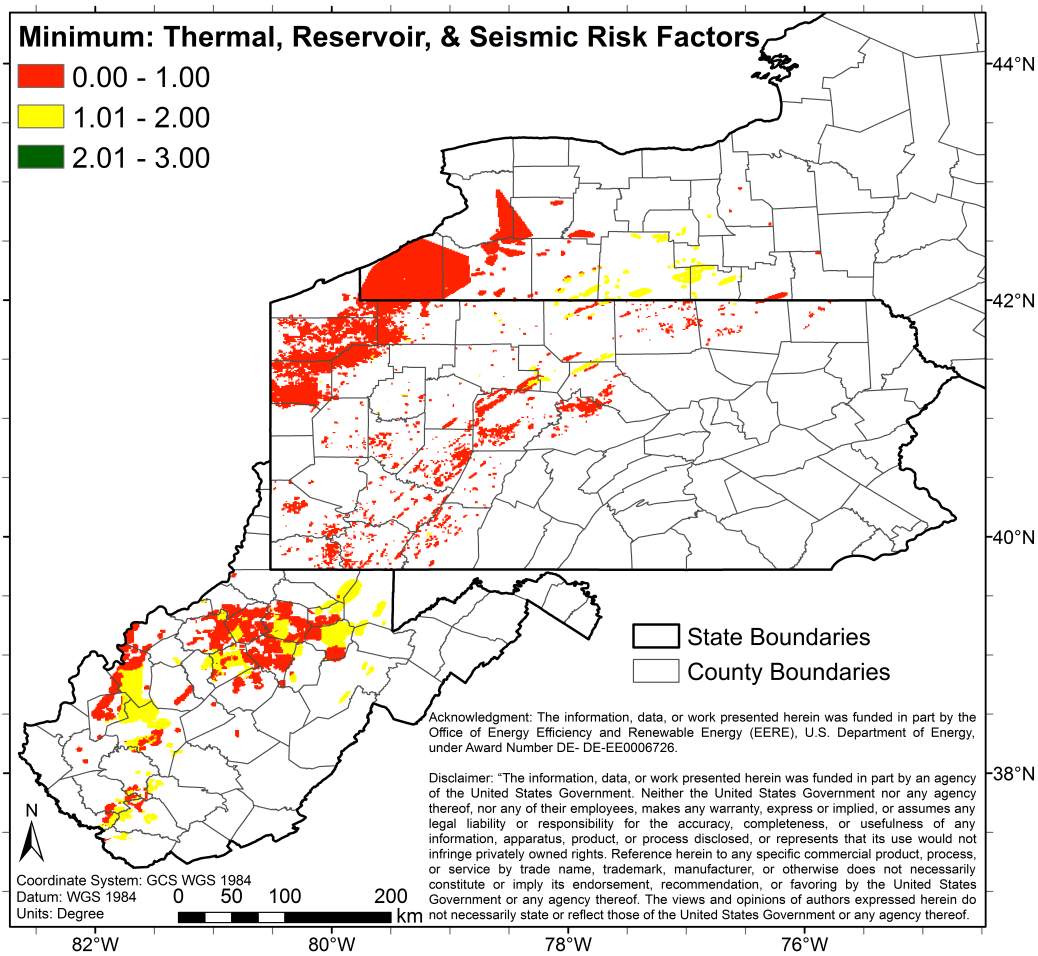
Minimum: Thermal, Reservoir, & Seismic Risk Factors

0.00 - 1.00

1.01 - 2.00

2.01 - 3.00

44°N

42°N

40°N

38°N

State Boundaries

County Boundaries

Acknowledgment: The information, data, or work presented herein was funded in part by the Office of Energy Efficiency and Renewable Energy (EERE), U.S. Department of Energy, under Award Number DE- DE-EE0006726.

Disclaimer: "The information, data, or work presented herein was funded in part by an agency of the United States Government. Neither the United States Government nor any agency thereof, nor any of their employees, makes any warranty, express or implied, or assumes any legal liability or responsibility for the accuracy, completeness, or usefulness of any information, apparatus, product, or process disclosed, or represents that its use would not infringe privately owned rights. Reference herein to any specific commercial product, process, or service by trade name, trademark, manufacturer, or otherwise does not necessarily constitute or imply its endorsement, recommendation, or favoring by the United States Government or any agency thereof. The views and opinions of authors expressed herein do not necessarily state or reflect those of the United States Government or any agency thereof.

N

Coordinate System: GCS WGS 1984
Datum: WGS 1984
Units: Degree

0 50 100 200 km

82°W

80°W

78°W

76°W